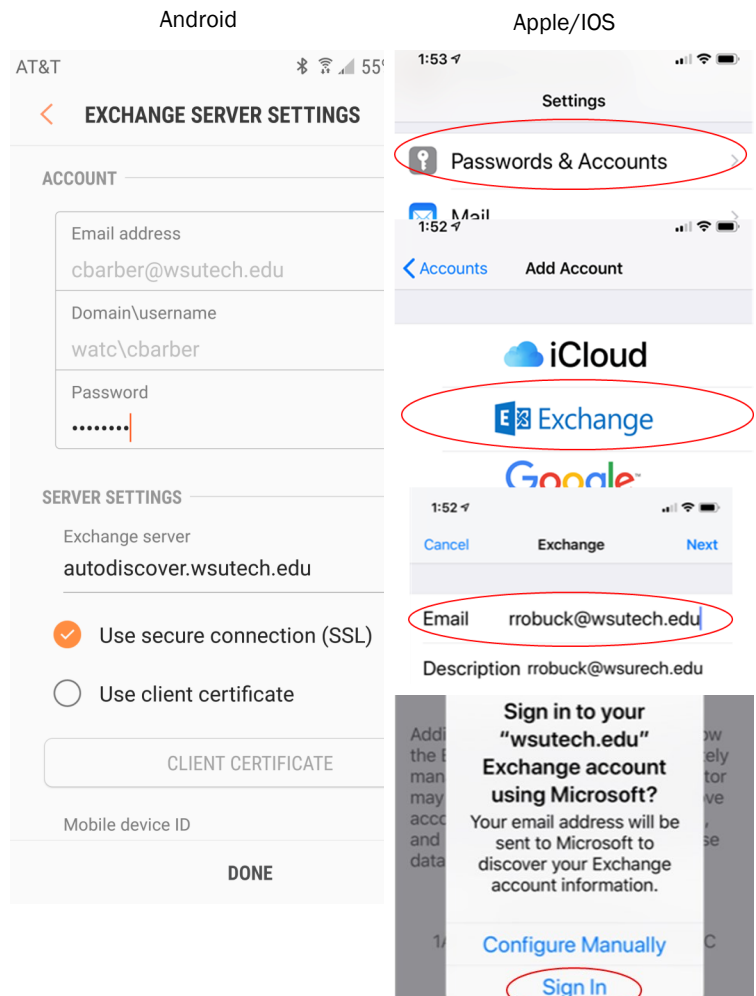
Android

Apple/IOS

AT&T 55

EXCHANGE SERVER SETTINGS

ACCOUNT

Email address
cbarber@wsutech.edu

Domain\username
watc\cbarber

Password
••••••••

SERVER SETTINGS

Exchange server
autodiscover.wsutech.edu

Use secure connection (SSL)

Use client certificate

CLIENT CERTIFICATE

Mobile device ID

DONE

1:53

Settings

Passwords & Accounts

Mail

1:52

Accounts Add Account

iCloud

Exchange

Google

1:52

Cancel Exchange Next

Email rrobuck@wsutech.edu

Description rrobuck@wsurech.edu

Sign in to your "wsutech.edu" Exchange account using Microsoft?

Your email address will be sent to Microsoft to discover your Exchange account information.

Configure Manually

Sign In